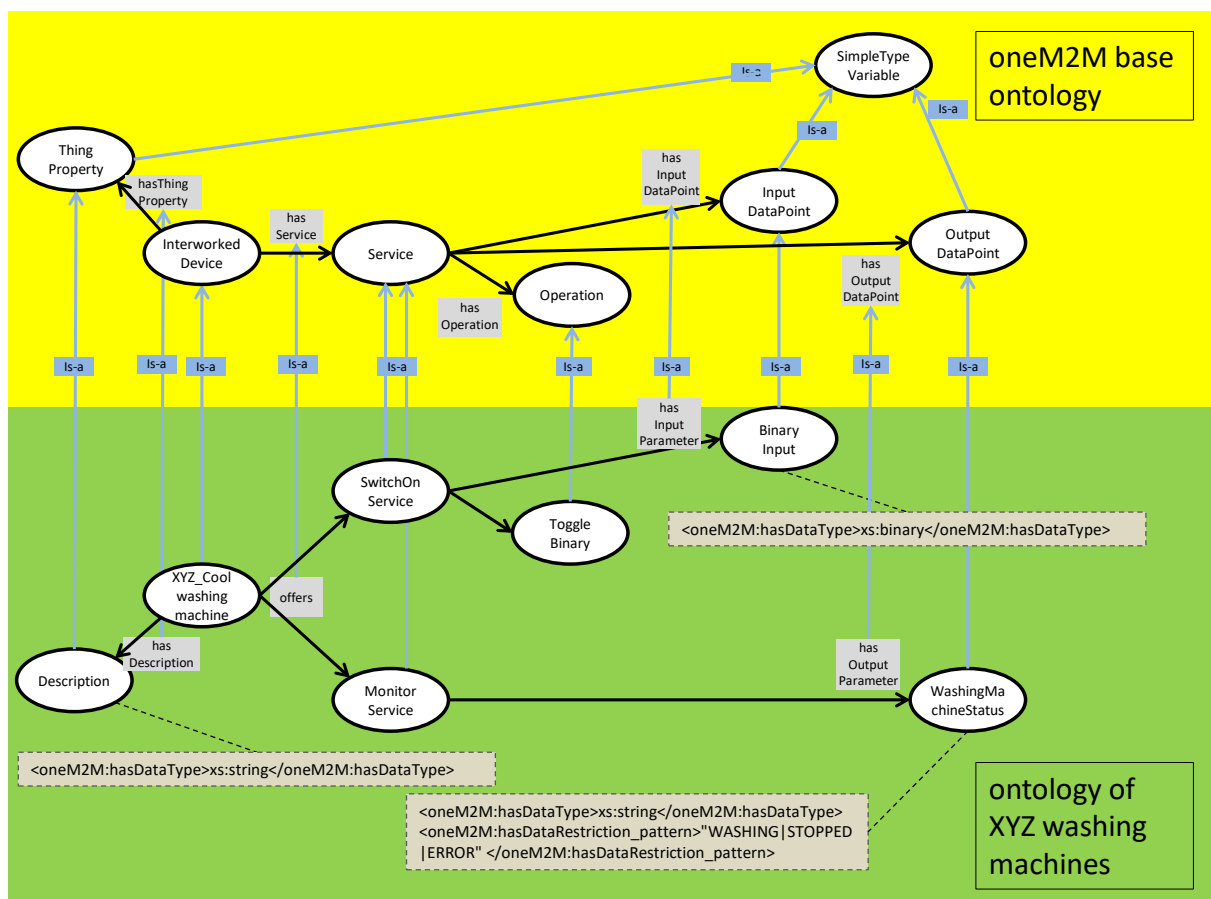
oneM2M base ontology

SimpleType Variable

Is-a

Is-a

Is-a

Thing Property

hasThing Property

has Input DataPoint

Input DataPoint

has Service

Interworked Device

Service

Output DataPoint

has Output DataPoint

has Operation

Operation

Is-a

Is-a

Is-a

Is-a

Is-a

Is-a

Is-a

Is-a

Is-a

Is-a

has Input Parameter

Binary Input

SwitchOn Service

Toggle Binary

<oneM2M:hasDataType>xs:binary</oneM2M:hasDataType>

XYZ_Cool washing machine

offers

has Description

Description

has Output Parameter

Monitor Service

WashingMachineStatus

<oneM2M:hasDataType>xs:string</oneM2M:hasDataType>

ontology of XYZ washing machines

<oneM2M:hasDataType>xs:string</oneM2M:hasDataType>
<oneM2M:hasDataRestriction_pattern>"WASHING|STOPPED|ERROR" </oneM2M:hasDataRestriction_pattern>